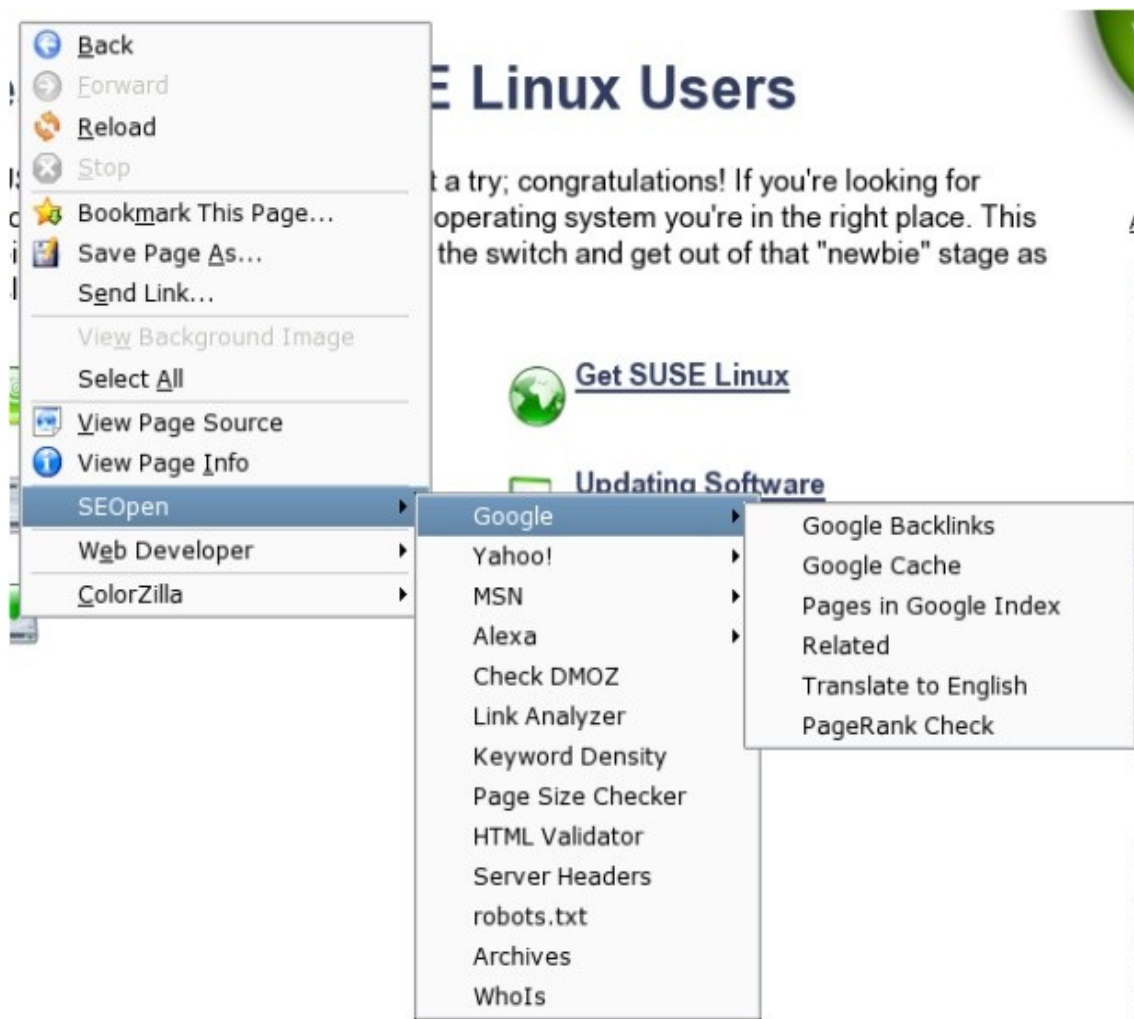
Back
Forward
Reload
Stop
Bookmark This Page...
Save Page As...
Send Link...
View Background Image
Select All
View Page Source
View Page Info
SEOpen
Web Developer
ColorZilla

E Linux Users

t a try; congratulations! If you're looking for operating system you're in the right place. This the switch and get out of that "newbie" stage as

Get SUSE Linux

Updating Software

Google
Yahoo!
MSN
Alexa
Check DMOZ
Link Analyzer
Keyword Density
Page Size Checker
HTML Validator
Server Headers
robots.txt
Archives
WhoIs

Google Backlinks
Google Cache
Pages in Google Index
Related
Translate to English
PageRank Check